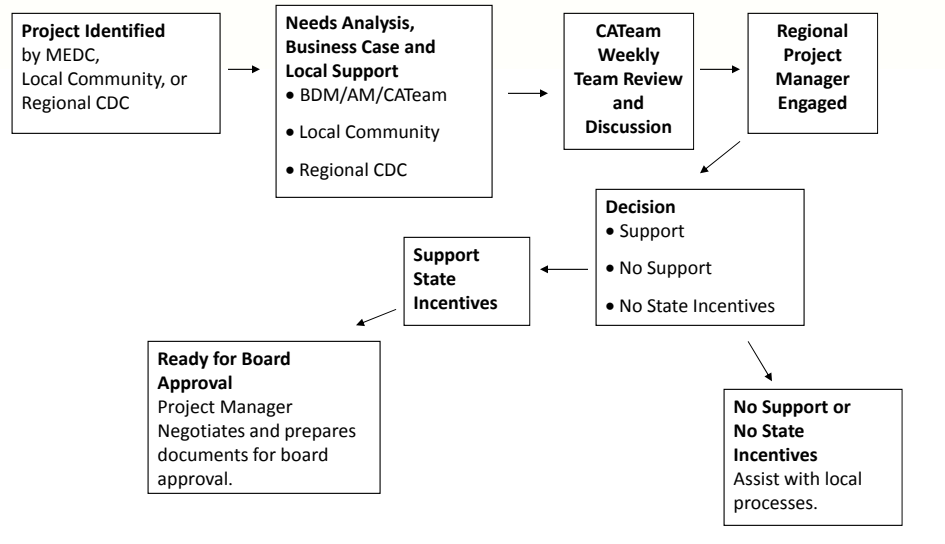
**Project Identified**
by MEDC,
Local Community, or
Regional CDC

**Needs Analysis, Business Case and Local Support**
• BDM/AM/CATeam
• Local Community
• Regional CDC

**CATeam Weekly Team Review and Discussion**

**Regional Project Manager Engaged**

**Decision**
• Support
• No Support
• No State Incentives

**Support State Incentives**

**Ready for Board Approval**
Project Manager Negotiates and prepares documents for board approval.

**No Support or No State Incentives**
Assist with local processes.